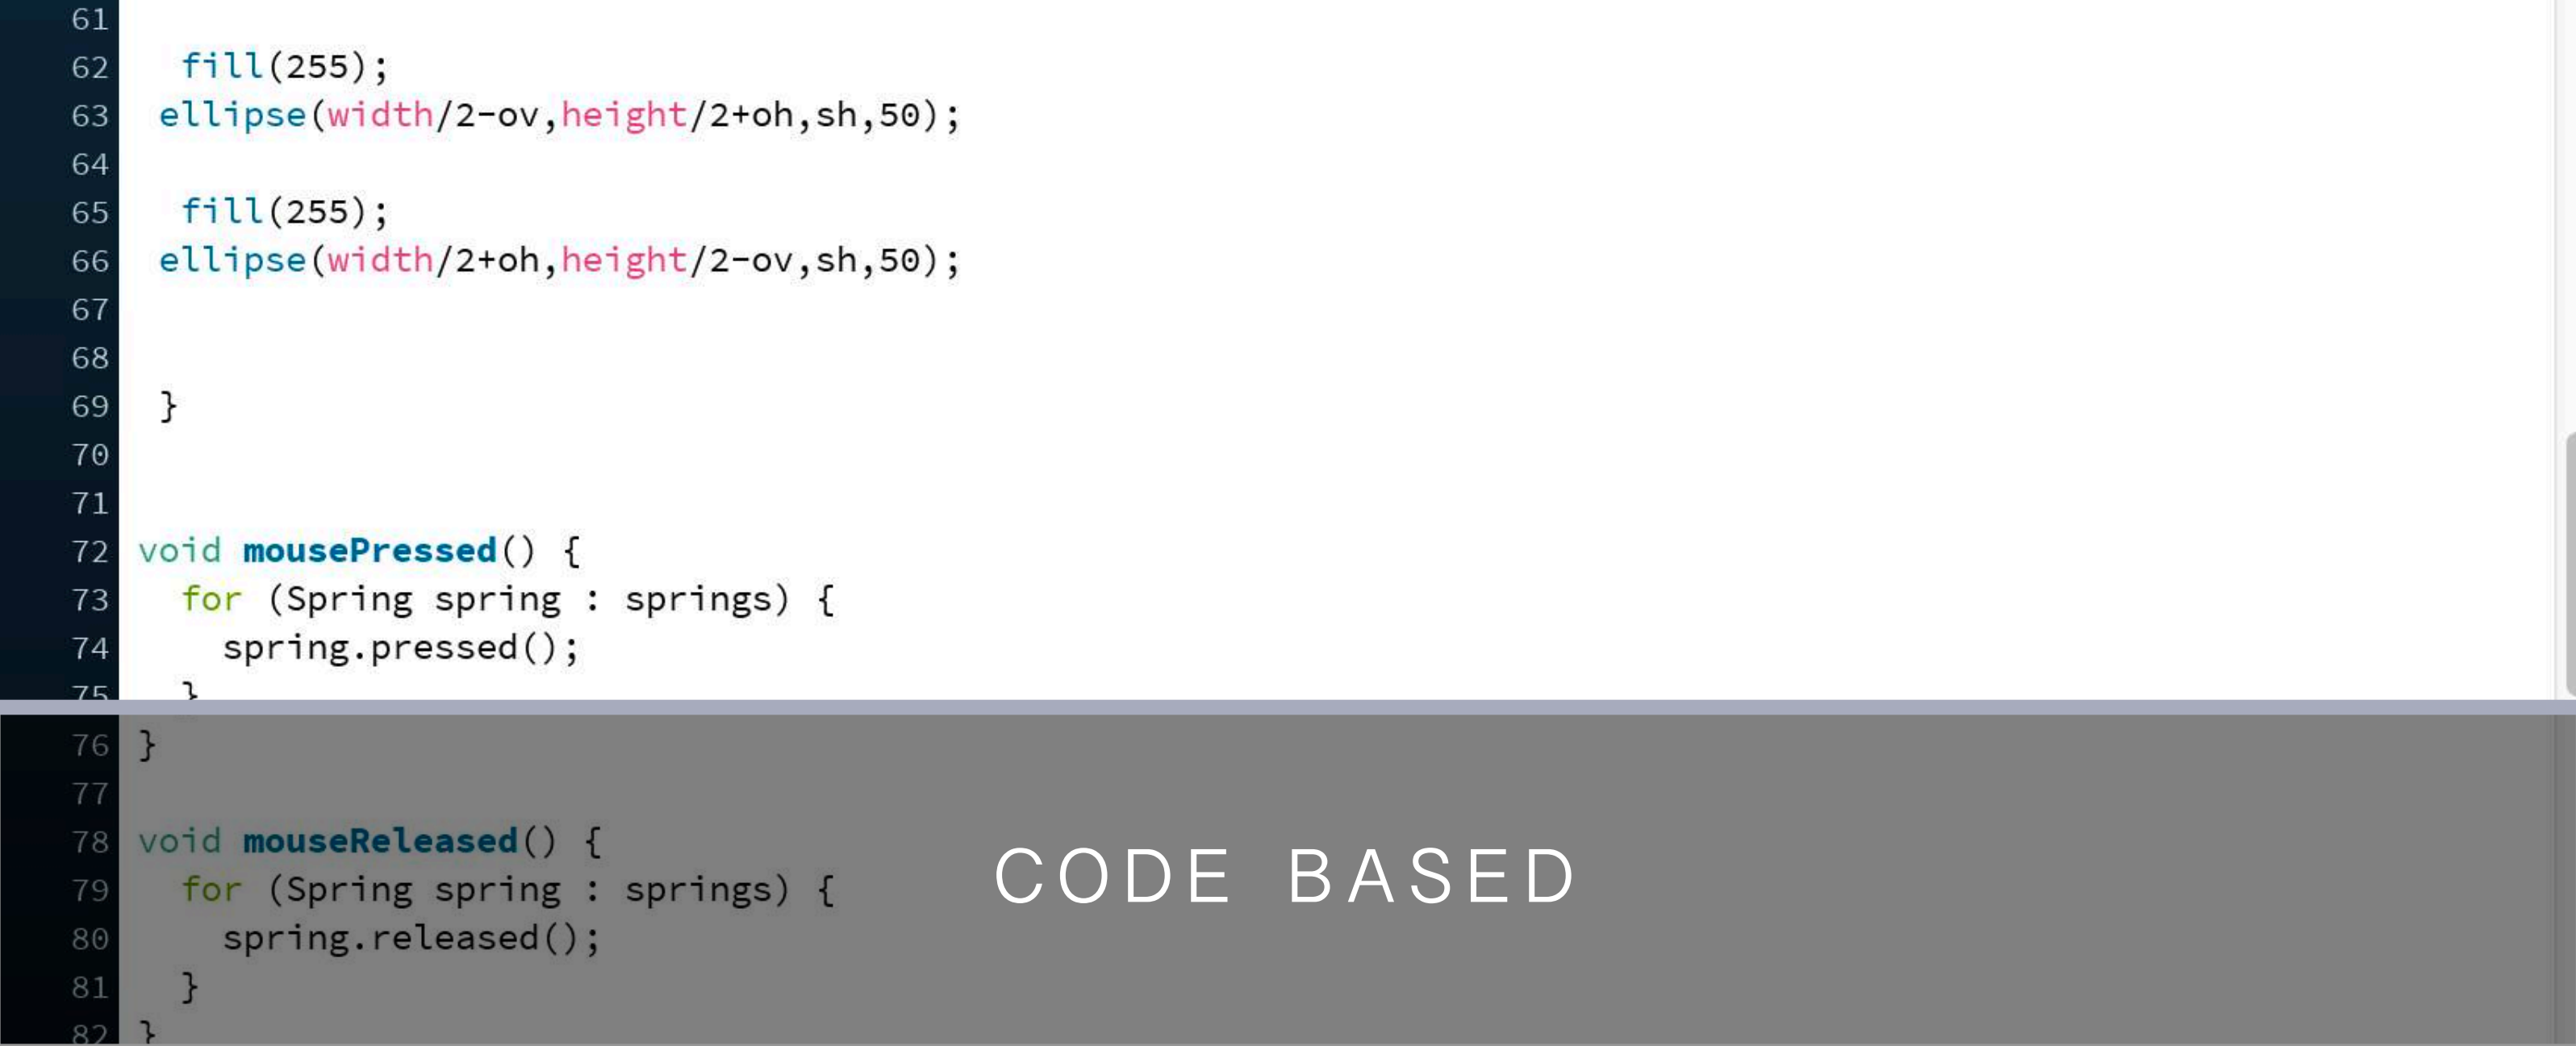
61
62 fill(255);
63 ellipse(width/2-ov,height/2+oh,sh,50);
64
65 fill(255);
66 ellipse(width/2+oh,height/2-ov,sh,50);
67
68
69 }
70
71
72 void mousePressed() {
73 for (Spring spring : springs) {
74 spring.pressed();
75 }
76 }
77
78 void mouseReleased() {
79 for (Spring spring : springs) {
80 spring.released();
81 }
82 }

CODE BASED